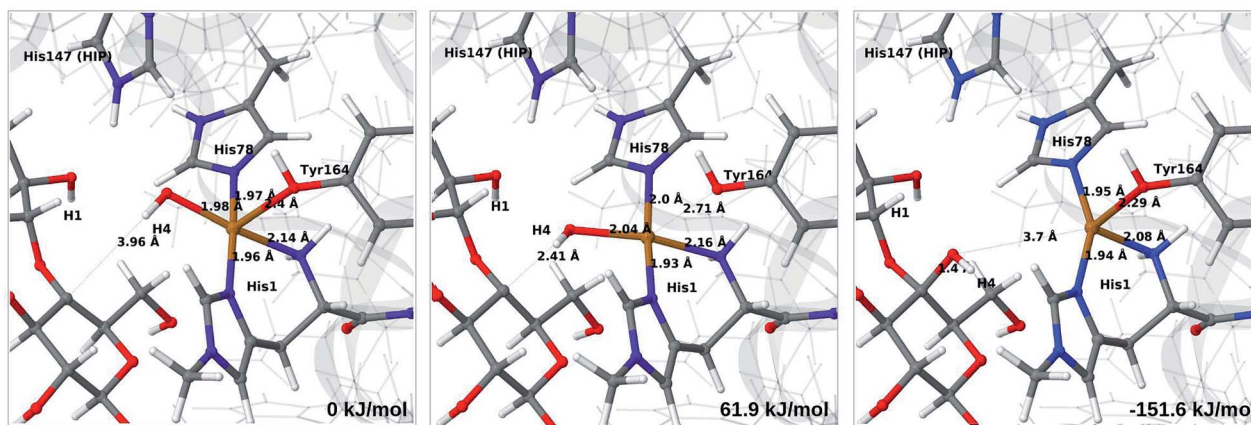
His147 (HIP)
His78
Tyr164
H1
1.97 Å
1.98 Å
3.4 Å
H4
3.96 Å
2.14 Å
1.96 Å
His1
0 kJ/mol

His147 (HIP)
His78
Tyr164
H1
2.0 Å
2.71 Å
H4
2.04 Å
2.16 Å
2.41 Å
1.93 Å
His1
61.9 kJ/mol

His147 (HIP)
His78
Tyr164
H1
1.95 Å
3.29 Å
3.7 Å
2.08 Å
1.4 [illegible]
H4
1.94 Å
His1
-151.6 kJ/mo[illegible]